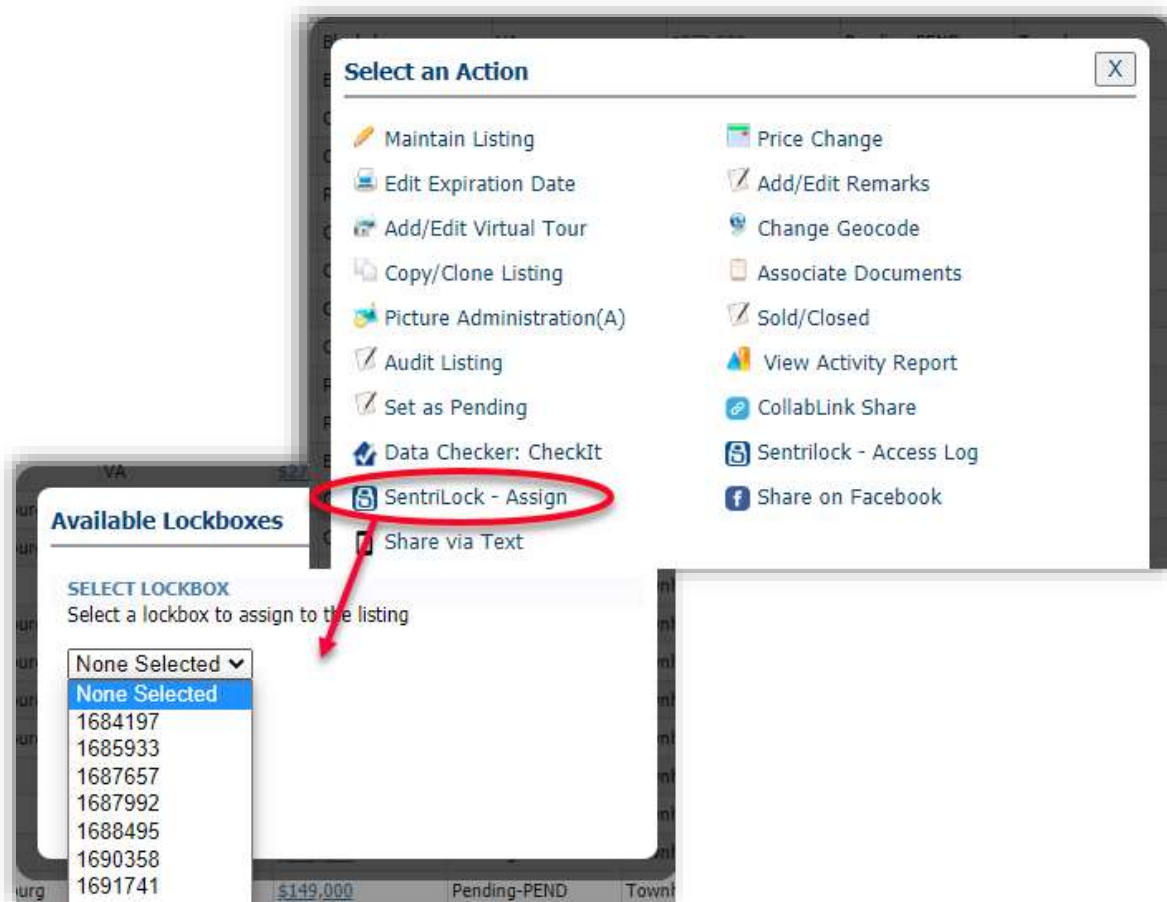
Select an Action

X

Maintain Listing
Edit Expiration Date
Add/Edit Virtual Tour
Copy/Clone Listing
Picture Administration(A)
Audit Listing
Set as Pending
Data Checker: CheckIt
SentriLock - Assign
Share via Text

Price Change
Add/Edit Remarks
Change Geocode
Associate Documents
Sold/Closed
View Activity Report
CollabLink Share
Sentrilock - Access Log
Share on Facebook

VA
$27

Available Lockboxes

SELECT LOCKBOX
Select a lockbox to assign to the listing

None Selected

None Selected
1684197
1685933
1687657
1687992
1688495
1690358
1691741

ourg
$149,000
Pending-PEND
Townh